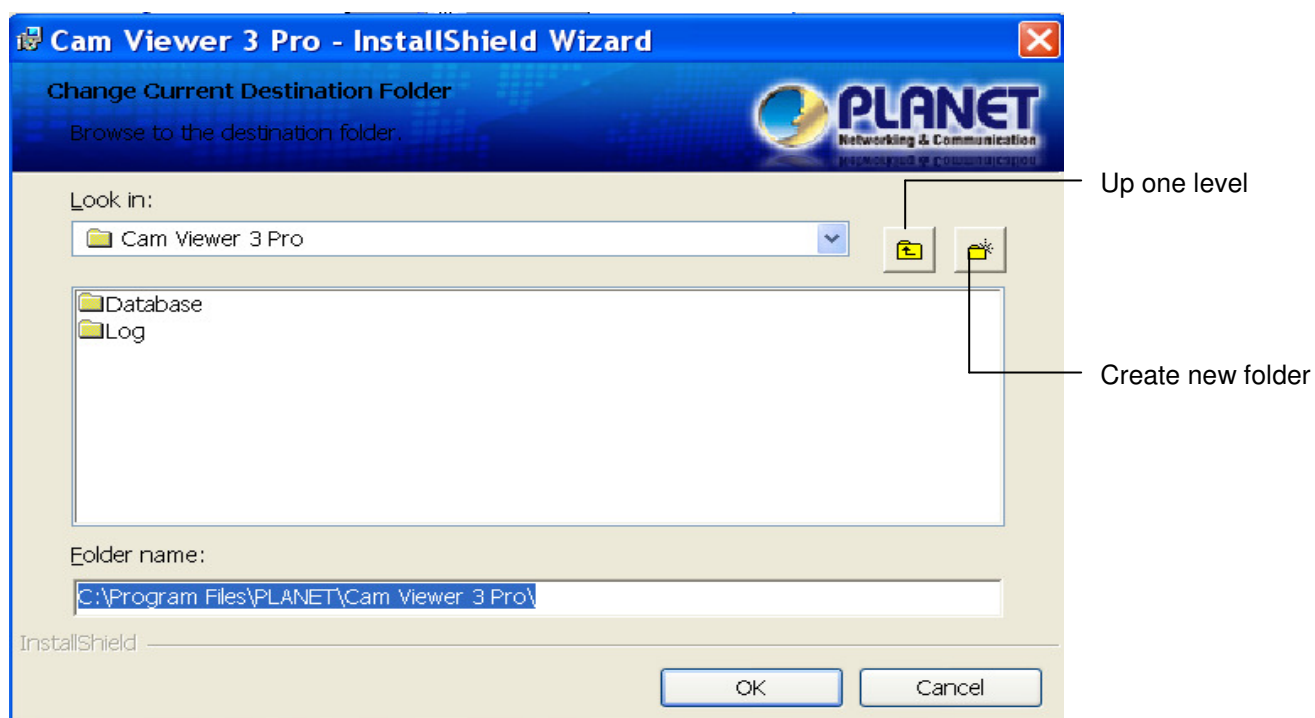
Cam Viewer 3 Pro - InstallShield Wizard

Change Current Destination Folder

Browse to the destination folder.

PLANET
Networking & Communication

Look in:

Cam Viewer 3 Pro

Up one level

Database
Log

Create new folder

Folder name:

C:\Program Files\PLANET\Cam Viewer 3 Pro\

InstallShield

OK

Cancel